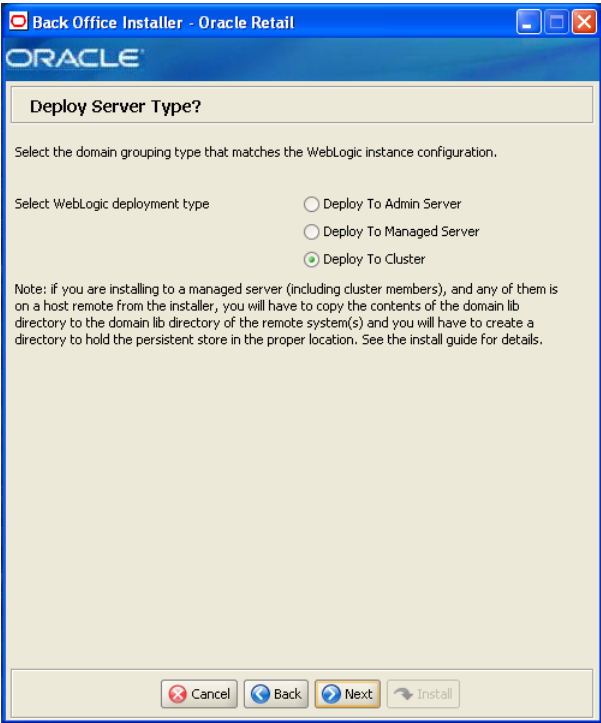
Back Office Installer - Oracle Retail

ORACLE

Deploy Server Type?

Select the domain grouping type that matches the WebLogic instance configuration.

Select WebLogic deployment type

Deploy To Admin Server

Deploy To Managed Server

Deploy To Cluster

Note: if you are installing to a managed server (including cluster members), and any of them is on a host remote from the installer, you will have to copy the contents of the domain lib directory to the domain lib directory of the remote system(s) and you will have to create a directory to hold the persistent store in the proper location. See the install guide for details.

Cancel Back Next Install